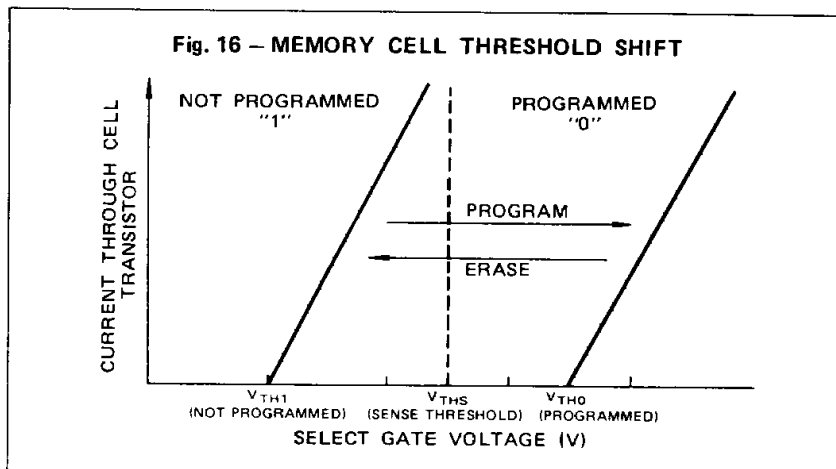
Fig. 16 – MEMORY CELL THRESHOLD SHIFT

CURRENT THROUGH CELL TRANSISTOR

NOT PROGRAMMED "1"

PROGRAMMED "0"

PROGRAM

ERASE

$V_{TH1}$ (NOT PROGRAMMED)

$V_{THS}$ (SENSE THRESHOLD)

$V_{TH0}$ (PROGRAMMED)

SELECT GATE VOLTAGE (V)